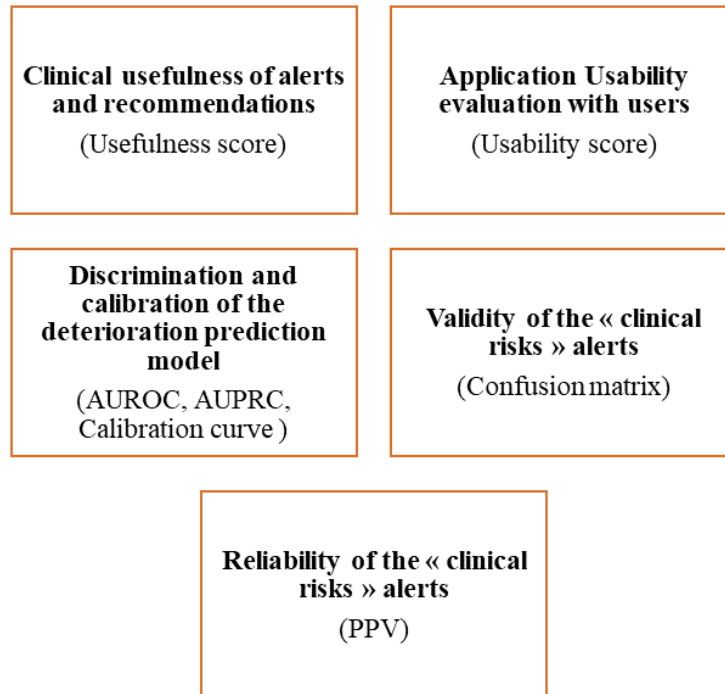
Clinical usefulness of alerts and recommendations
(Usefulness score)

Application Usability evaluation with users
(Usability score)

Discrimination and calibration of the deterioration prediction model
(AUROC, AUPRC, Calibration curve )

Validity of the « clinical risks » alerts
(Confusion matrix)

Reliability of the « clinical risks » alerts
(PPV)